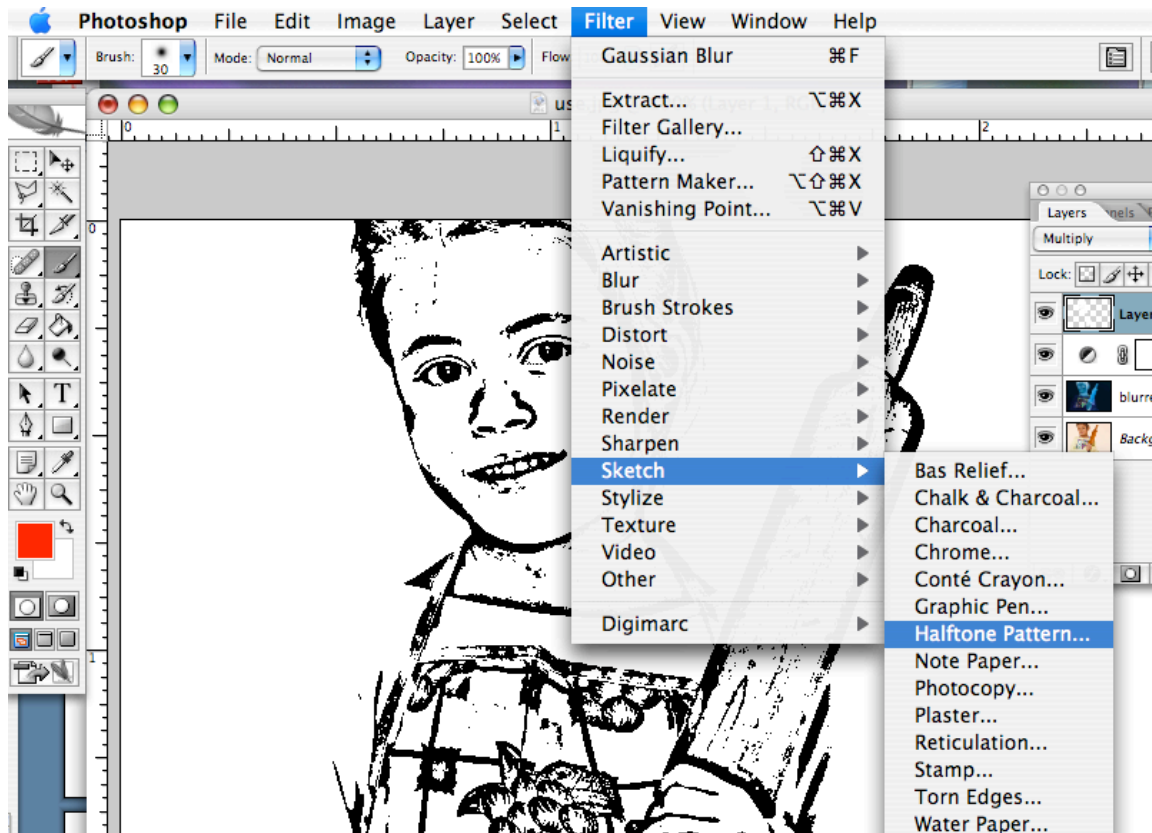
Photoshop File Edit Image Layer Select Filter View Window Help

Brush: 30 Mode: Normal Opacity: 100% Flow

Gaussian Blur ⌘F

Extract... ⌥⌘X
Filter Gallery...
Liquify... ⇧⌘X
Pattern Maker... ⌥⇧⌘X
Vanishing Point... ⌥⌘V

Artistic
Blur
Brush Strokes
Distort
Noise
Pixelate
Render
Sharpen
Sketch
Stylize
Texture
Video
Other

Digimarc

Bas Relief...
Chalk & Charcoal...
Charcoal...
Chrome...
Conté Crayon...
Graphic Pen...
Halftone Pattern...
Note Paper...
Photocopy...
Plaster...
Reticulation...
Stamp...
Torn Edges...
Water Paper...

Layers
Multiply
Lock:
Layer
blurre
Backg

0
1
2